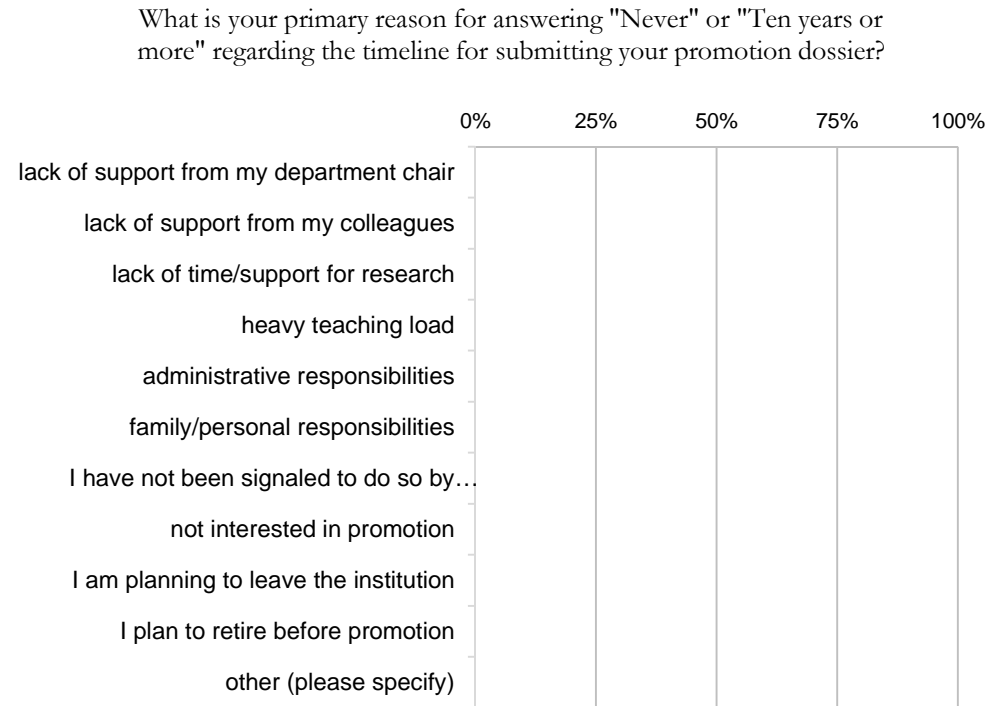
What is your primary reason for answering "Never" or "Ten years or more" regarding the timeline for submitting your promotion dossier?

0%
25%
50%
75%
100%

lack of support from my department chair
lack of support from my colleagues
lack of time/support for research
heavy teaching load
administrative responsibilities
family/personal responsibilities
I have not been signaled to do so by…
not interested in promotion
I am planning to leave the institution
I plan to retire before promotion
other (please specify)